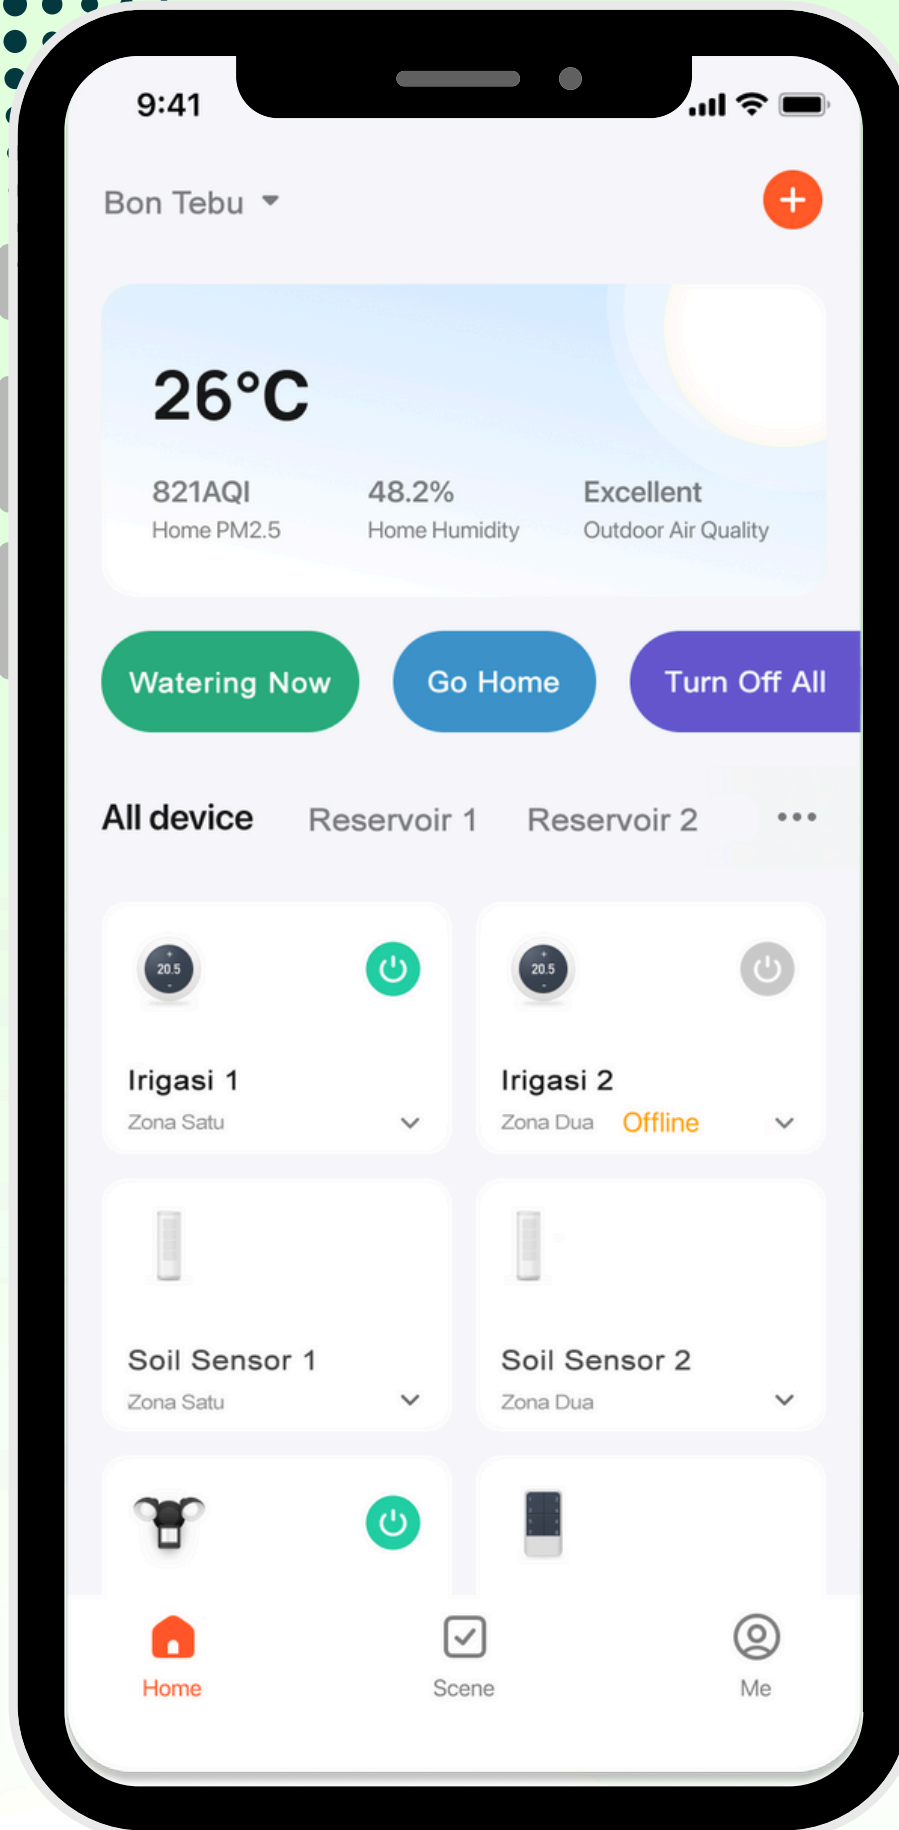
9:41

Bon Tebu

26°C

821AQI
Home PM2.5

48.2%
Home Humidity

Excellent
Outdoor Air Quality

Watering Now

Go Home

Turn Off All

All device

Reservoir 1

Reservoir 2

20.5

Irigasi 1
Zona Satu

20.5

Irigasi 2
Zona Dua Offline

Soil Sensor 1
Zona Satu

Soil Sensor 2
Zona Dua

Home

Scene

Me